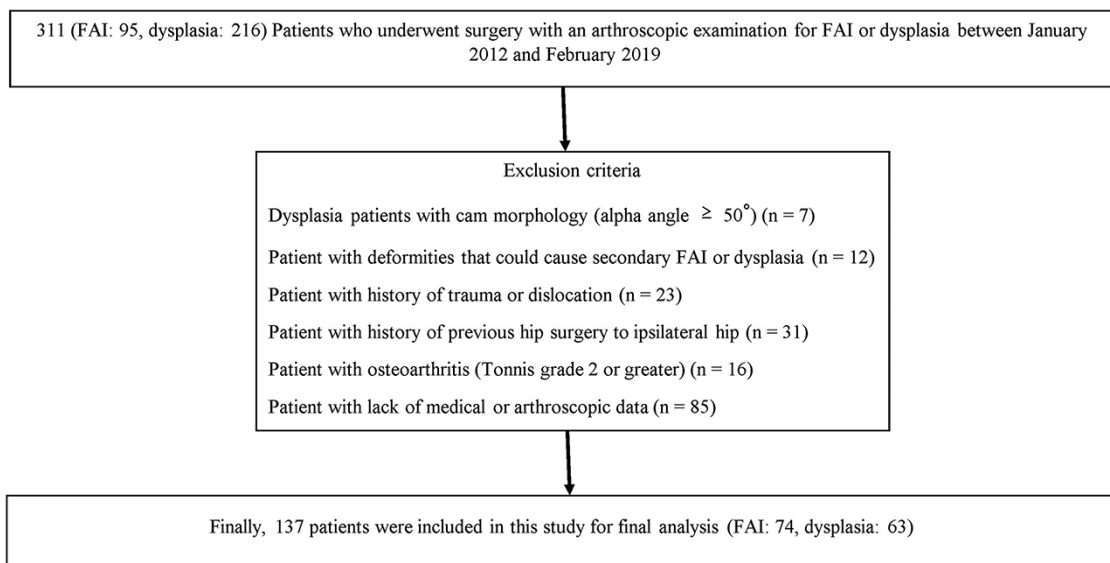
311 (FAI: 95, dysplasia: 216) Patients who underwent surgery with an arthroscopic examination for FAI or dysplasia between January 2012 and February 2019

Exclusion criteria

Dysplasia patients with cam morphology (alpha angle $\geq$ $50^{\circ}$) (n = 7)

Patient with deformities that could cause secondary FAI or dysplasia (n = 12)

Patient with history of trauma or dislocation (n = 23)

Patient with history of previous hip surgery to ipsilateral hip (n = 31)

Patient with osteoarthritis (Tonnis grade 2 or greater) (n = 16)

Patient with lack of medical or arthroscopic data (n = 85)

Finally, 137 patients were included in this study for final analysis (FAI: 74, dysplasia: 63)